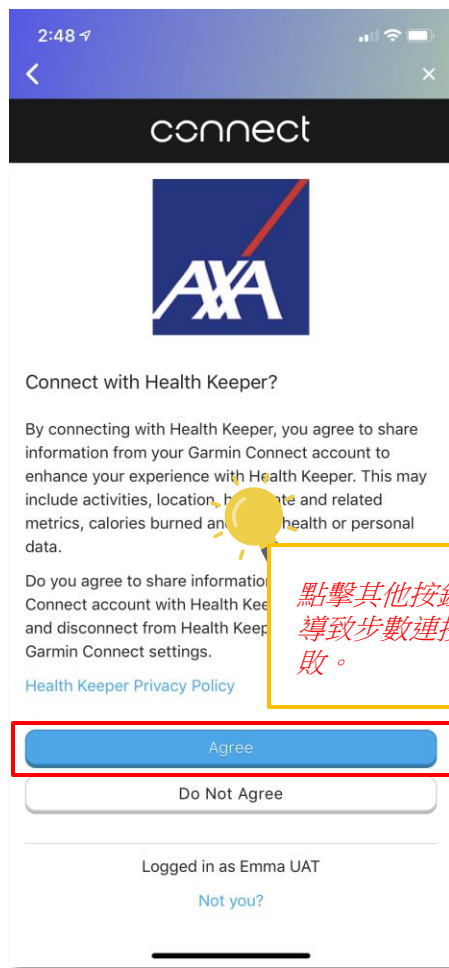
2:48

connect

AXA

Connect with Health Keeper?

By connecting with Health Keeper, you agree to share information from your Garmin Connect account to enhance your experience with Health Keeper. This may include activities, location, h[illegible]te and related metrics, calories burned an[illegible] health or personal data.

Do you agree to share informatio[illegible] Connect account with Health Kee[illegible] and disconnect from Health Keep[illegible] Garmin Connect settings.

點擊其他按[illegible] 導致步數連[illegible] 敗。

Health Keeper Privacy Policy

Agree

Do Not Agree

Logged in as Emma UAT

Not you?